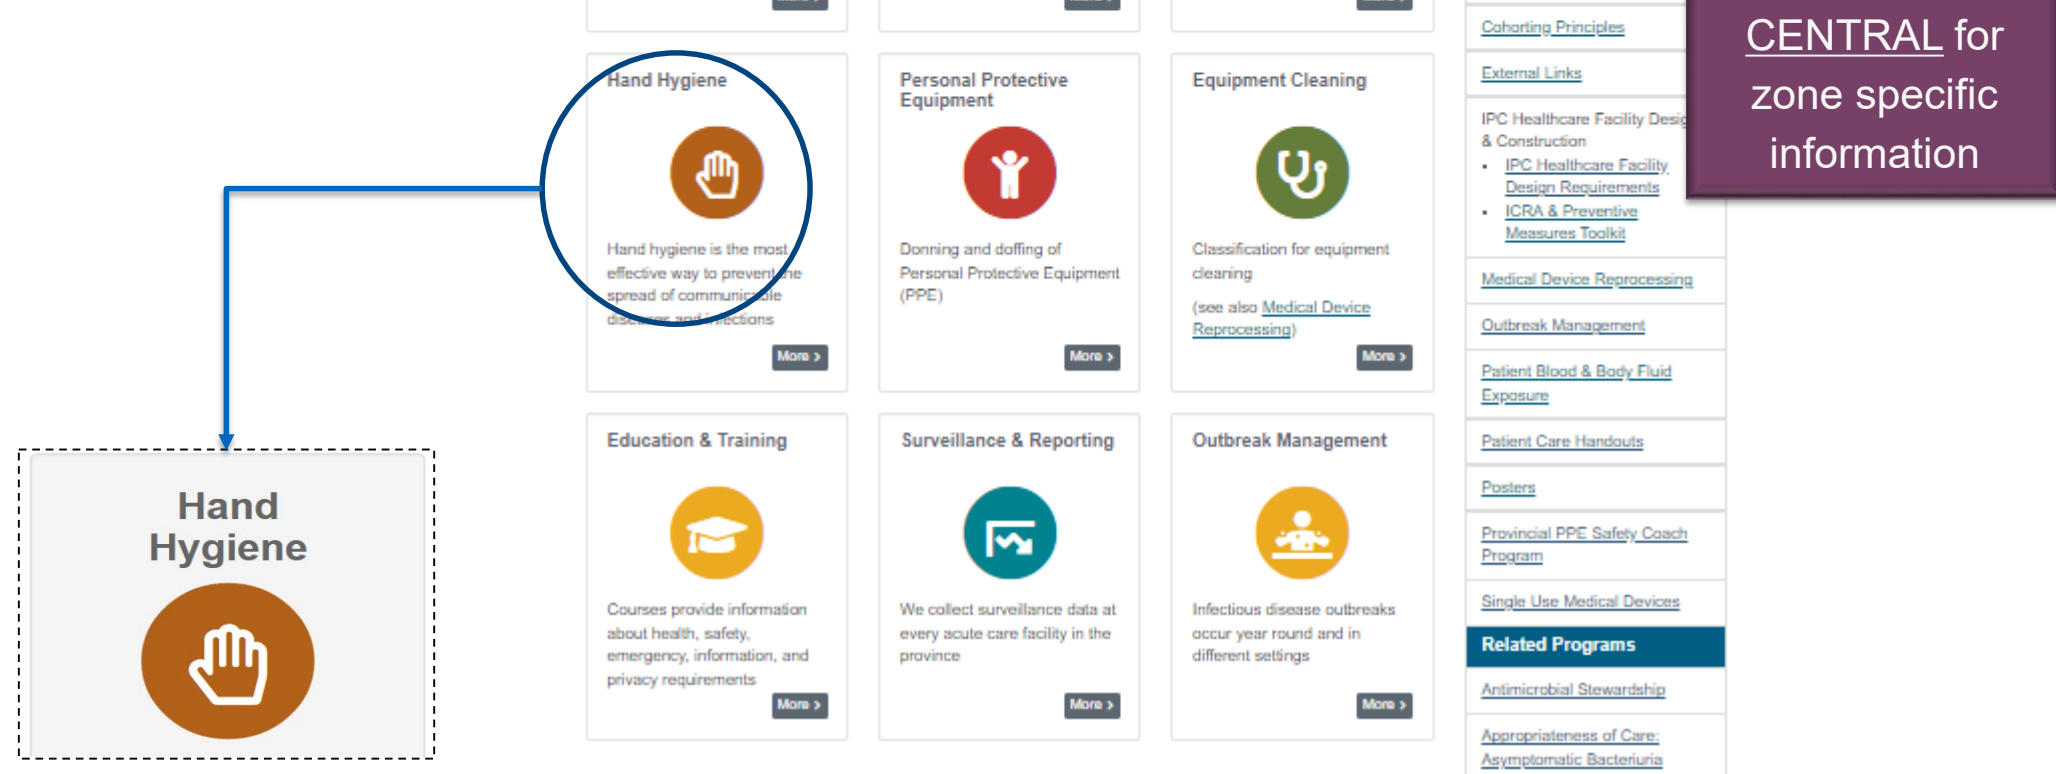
Hand Hygiene

Hand hygiene is the most effective way to prevent the spread of communicable diseases and infections

More >

Personal Protective Equipment

Donning and doffing of Personal Protective Equipment (PPE)

More >

Equipment Cleaning

Classification for equipment cleaning

(see also Medical Device Reprocessing)

More >

Education & Training

Courses provide information about health, safety, emergency, information, and privacy requirements

More >

Surveillance & Reporting

We collect surveillance data at every acute care facility in the province

More >

Outbreak Management

Infectious disease outbreaks occur year round and in different settings

More >

Hand Hygiene

Cohorting Principles

External Links

IPC Healthcare Facility Desig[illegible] & Construction

- IPC Healthcare Facility Design Requirements
- ICRA & Preventive Measures Toolkit

Medical Device Reprocessing

Outbreak Management

Patient Blood & Body Fluid Exposure

Patient Care Handouts

Posters

Provincial PPE Safety Coach Program

Single Use Medical Devices

Related Programs

Antimicrobial Stewardship

Appropriateness of Care: Asymptomatic Bacteriuria

CENTRAL for zone specific information